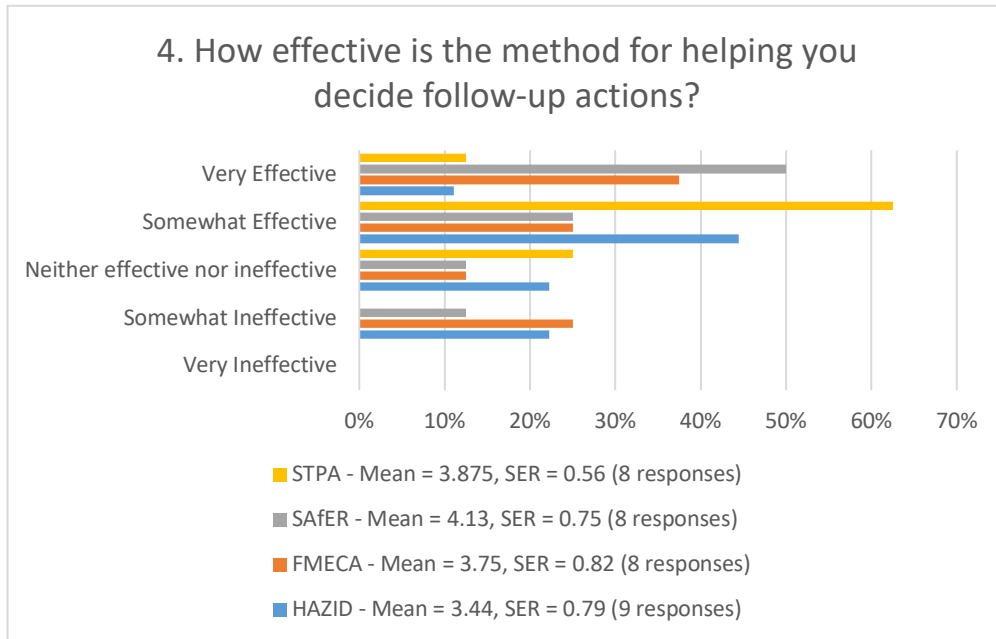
4. How effective is the method for helping you decide follow-up actions?

Very Effective
Somewhat Effective
Neither effective nor ineffective
Somewhat Ineffective
Very Ineffective

0%
10%
20%
30%
40%
50%
60%
70%

STPA - Mean = 3.875, SER = 0.56 (8 responses)
SAfER - Mean = 4.13, SER = 0.75 (8 responses)
FMECA - Mean = 3.75, SER = 0.82 (8 responses)
HAZID - Mean = 3.44, SER = 0.79 (9 responses)